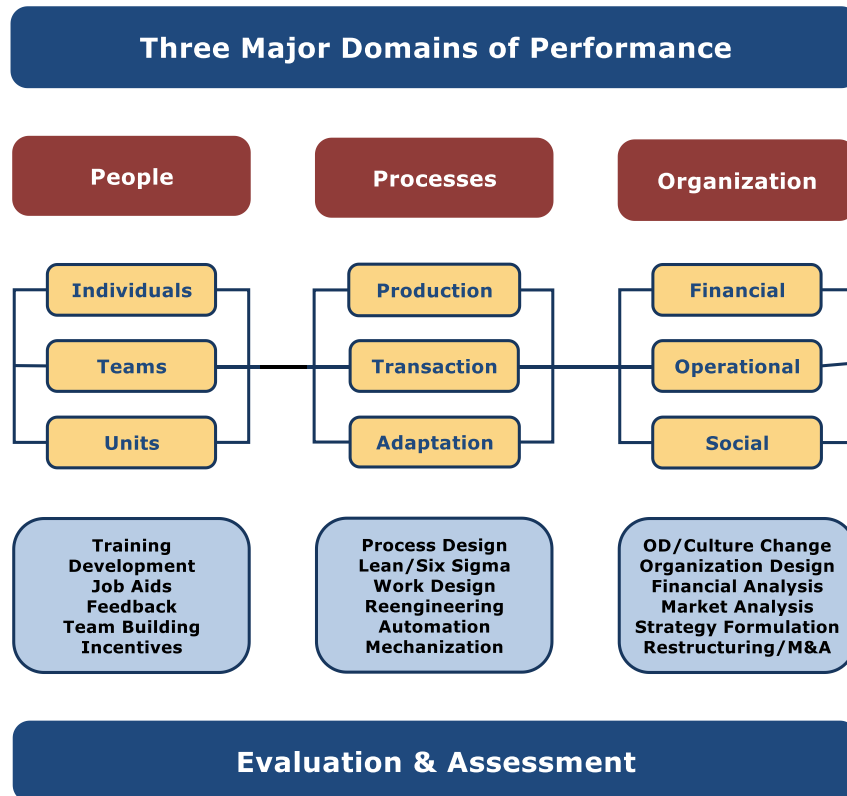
Three Major Domains of Performance

People

Processes

Organization

Individuals

Teams

Units

Production

Transaction

Adaptation

Financial

Operational

Social

Training
Development
Job Aids
Feedback
Team Building
Incentives

Process Design
Lean/Six Sigma
Work Design
Reengineering
Automation
Mechanization

OD/Culture Change
Organization Design
Financial Analysis
Market Analysis
Strategy Formulation
Restructuring/M&A

Evaluation & Assessment